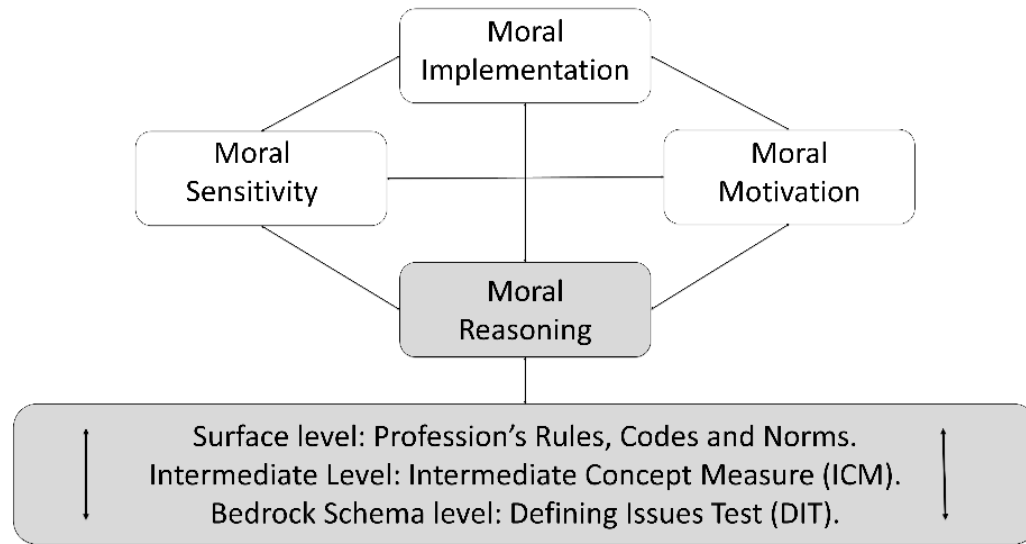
Moral Implementation

Moral Sensitivity

Moral Motivation

Moral Reasoning

Surface level: Profession's Rules, Codes and Norms.
Intermediate Level: Intermediate Concept Measure (ICM).
Bedrock Schema level: Defining Issues Test (DIT).